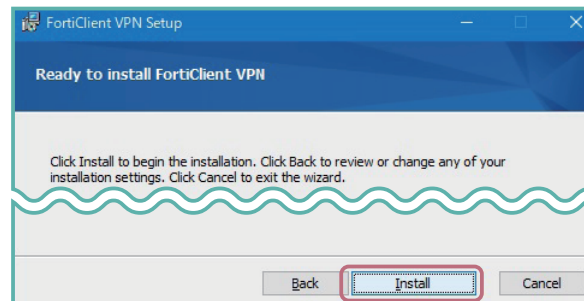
FortiClient VPN Setup

Ready to install FortiClient VPN

Click Install to begin the installation. Click Back to review or change any of your installation settings. Click Cancel to exit the wizard.

Back
Install
Cancel